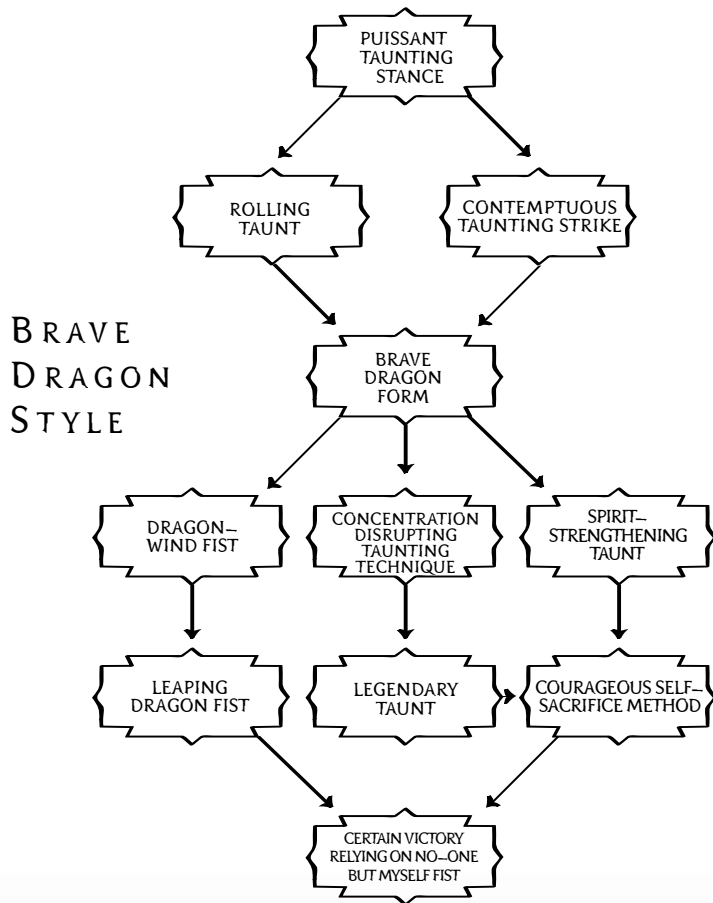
BRAVE DRAGON STYLE

PUISSANT TAUNTING STANCE

ROLLING TAUNT

CONTEMPTUOUS TAUNTING STRIKE

BRAVE DRAGON FORM

DRAGON–WIND FIST

CONCENTRATION DISRUPTING TAUNTING TECHNIQUE

SPIRIT–STRENGTHENING TAUNT

LEAPING DRAGON FIST

LEGENDARY TAUNT

COURAGEOUS SELF–SACRIFICE METHOD

CERTAIN VICTORY RELYING ON NO–ONE BUT MYSELF FIST